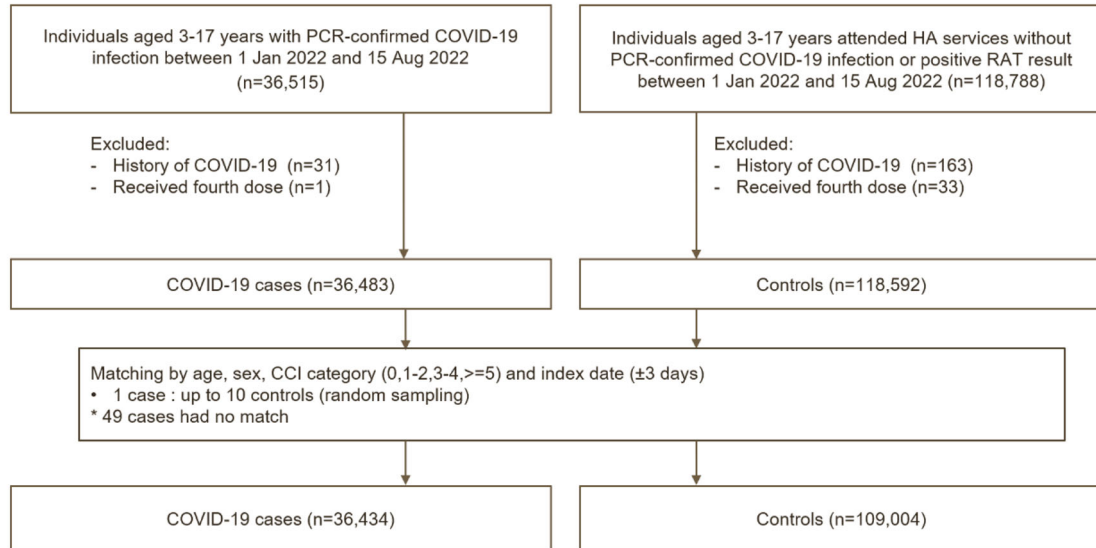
Individuals aged 3-17 years with PCR-confirmed COVID-19 infection between 1 Jan 2022 and 15 Aug 2022 (n=36,515)

Individuals aged 3-17 years attended HA services without PCR-confirmed COVID-19 infection or positive RAT result between 1 Jan 2022 and 15 Aug 2022 (n=118,788)

Excluded:
- History of COVID-19 (n=31)
- Received fourth dose (n=1)

Excluded:
- History of COVID-19 (n=163)
- Received fourth dose (n=33)

COVID-19 cases (n=36,483)

Controls (n=118,592)

Matching by age, sex, CCI category (0,1-2,3-4,>=5) and index date (±3 days)
• 1 case : up to 10 controls (random sampling)
* 49 cases had no match

COVID-19 cases (n=36,434)

Controls (n=109,004)